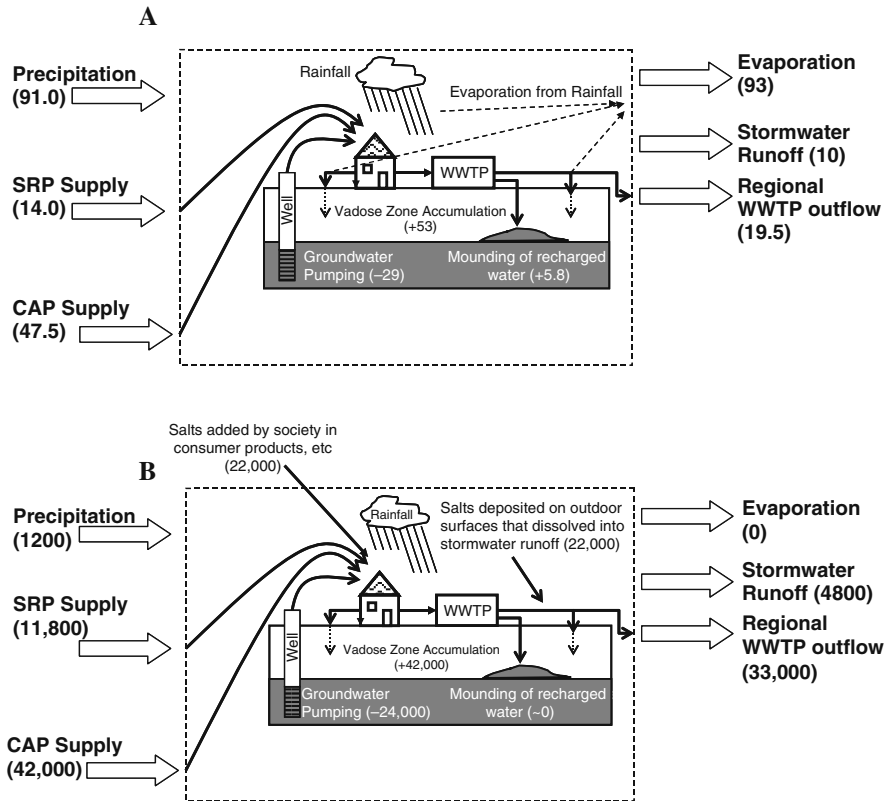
A

Precipitation (91.0)

SRP Supply (14.0)

CAP Supply (47.5)

Rainfall

Evaporation from Rainfall

WWTP

Well

Vadose Zone Accumulation (+53)

Groundwater Pumping (–29)

Mounding of recharged water (+5.8)

Evaporation (93)

Stormwater Runoff (10)

Regional WWTP outflow (19.5)

Salts added by society in consumer products, etc (22,000)

B

Precipitation (1200)

SRP Supply (11,800)

CAP Supply (42,000)

Rainfall

Salts deposited on outdoor surfaces that dissolved into stormwater runoff (22,000)

WWTP

Well

Vadose Zone Accumulation (+42,000)

Groundwater Pumping (–24,000)

Mounding of recharged water (~0)

Evaporation (0)

Stormwater Runoff (4800)

Regional WWTP outflow (33,000)